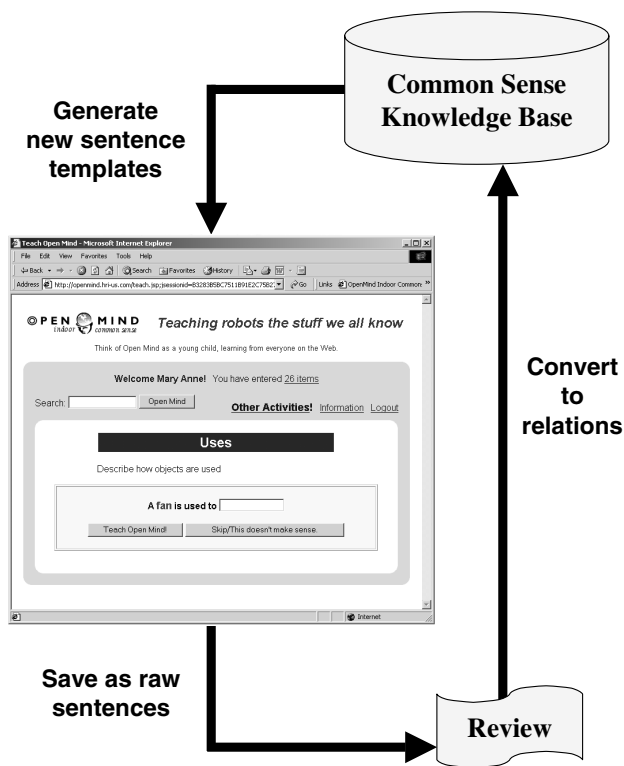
Common Sense Knowledge Base

Generate new sentence templates

Teach Open Mind - Microsoft Internet Explorer

File Edit View Favorites Tools Help

Back Search Favorites History

Address http://openmind.hri-us.com/teach.jsp;jsessionid=B3283B5BC7511B91E2C75B2 Go Links OpenMind Indoor Common

OPEN MIND indoor common sense

Teaching robots the stuff we all know

Think of Open Mind as a young child, learning from everyone on the Web.

Welcome Mary Anne! You have entered 26 items

Search: Open Mind

Other Activities! Information Logout

Uses

Describe how objects are used

A fan is used to

Teach Open Mind! Skip/This doesn't make sense.

Internet

Convert to relations

Save as raw sentences

Review